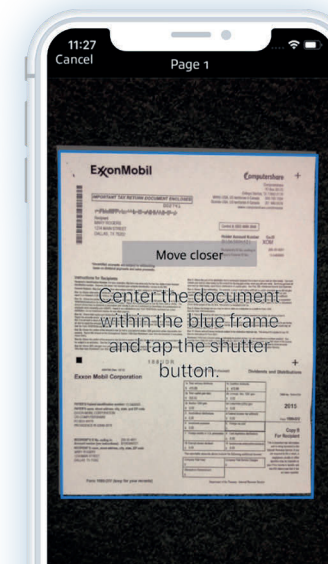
11:27
Cancel
Page 1

ExxonMobil
Computershare

IMPORTANT TAX RETURN DOCUMENT ENCLOSED

Move closer

Center the document within the blue frame and tap the shutter button.

Exxon Mobil Corporation
Dividends and Distributions

2015